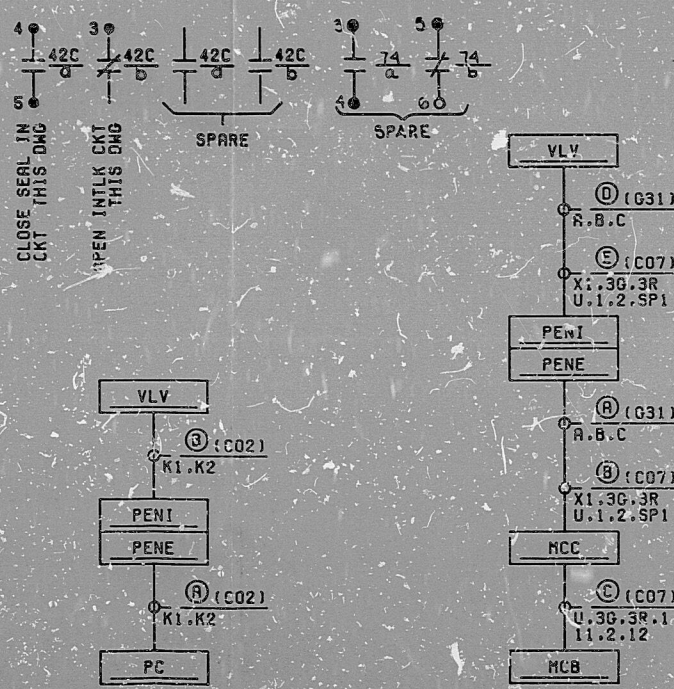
4
5
42C
a
CLOSE SEAL IN CKT THIS DWG
3
42C
b
OPEN INTLK CKT THIS DWG
42C
a
42C
b
SPARE
3
4
74
a
5
6
74
b
SPARE

VLV
Ⓓ (G31)
A.B.C
Ⓔ (C07)
X1.3G.3R
U.1.2.SP1
PENI
PENE
Ⓐ (G31)
A.B.C
Ⓑ (C07)
X1.3G.3R
U.1.2.SP1
MCC
Ⓒ (C07)
U.3G.3R.1
11.2.12
MCB

VLV
③ (C02)
K1.K2
PENI
PENE
Ⓐ (C02)
K1.K2
PC